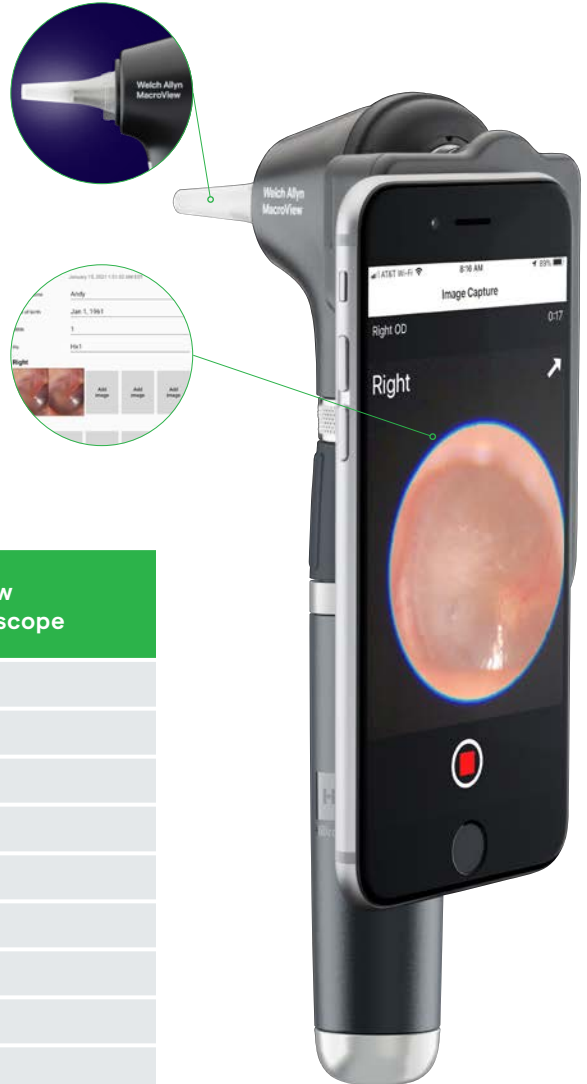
Welch Allyn MacroView

Welch Allyn MacroView

January 13, 2021 1:51:02 AM EST
Andy
Jan 1, 1961
1
Hx1
Right
Add image
Add image
Add image

AT&T Wi-Fi
8:16 AM
89%
Image Capture
Right OD
0:17
Right

w
scope